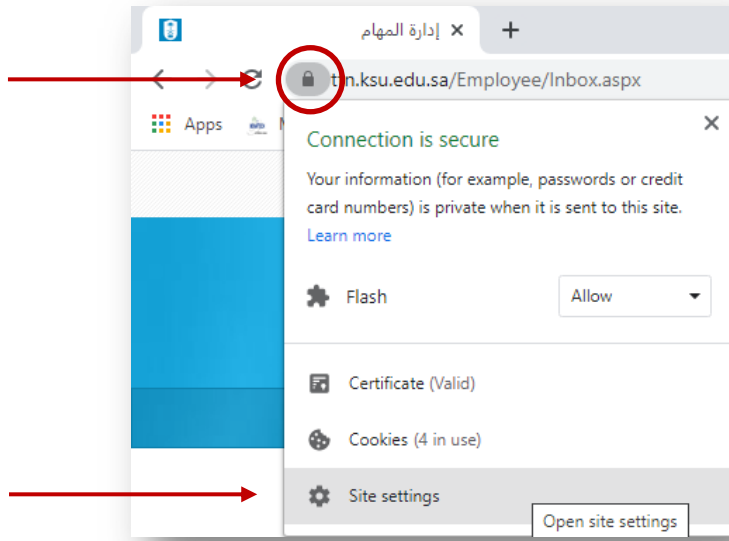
إدارة المهام ×
+
tm.ksu.edu.sa/Employee/Inbox.aspx
Apps
×
Connection is secure
Your information (for example, passwords or credit card numbers) is private when it is sent to this site.
Learn more
Flash
Allow
Certificate (Valid)
Cookies (4 in use)
Site settings
Open site settings